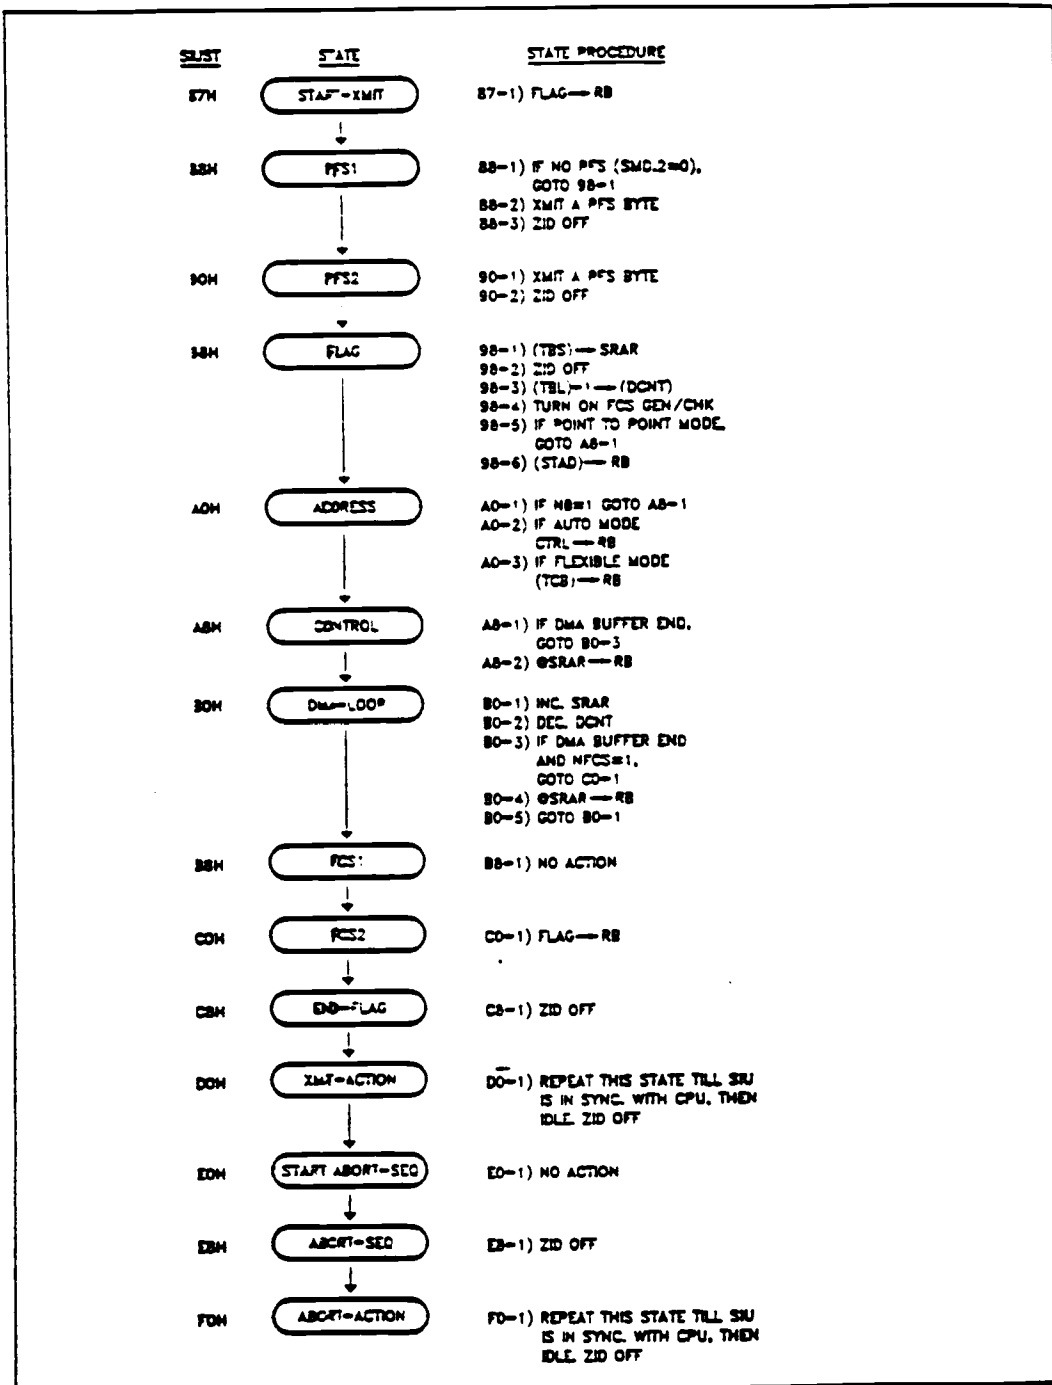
SIUST STATE STATE PROCEDURE

87H START-XMIT 87-1) FLAG → RB

88H PFS1 88-1) IF NO PFS (SMD.2=0), GOTO 98-1
88-2) XMIT A PFS BYTE
88-3) ZID OFF

90H PFS2 90-1) XMIT A PFS BYTE
90-2) ZID OFF

98H FLAG 98-1) (TBS) → SRAR
98-2) ZID OFF
98-3) (TBL)+1 → (DCNT)
98-4) TURN ON FCS GEN/CHK
98-5) IF POINT TO POINT MODE, GOTO A8-1
98-6) (STAD) → RB

A0H ADDRESS A0-1) IF NB=1 GOTO A8-1
A0-2) IF AUTO MODE CTRL → RB
A0-3) IF FLEXIBLE MODE (TCB) → RB

A8H CONTROL A8-1) IF DMA BUFFER END, GOTO B0-3
A8-2) @SRAR → RB

B0H DMA-LOOP B0-1) INC. SRAR
B0-2) DEC. DCNT
B0-3) IF DMA BUFFER END AND NFCS=1, GOTO C0-1
B0-4) @SRAR → RB
B0-5) GOTO B0-1

B8H FCS1 B8-1) NO ACTION

C0H FCS2 C0-1) FLAG → RB

C8H END-FLAG C8-1) ZID OFF

D0H XMT-ACTION D0-1) REPEAT THIS STATE TILL SIU IS IN SYNC. WITH CPU, THEN IDLE. ZID OFF

E0H START ABORT-SEQ E0-1) NO ACTION

E8H ABORT-SEQ E8-1) ZID OFF

F0H ABORT-ACTION F0-1) REPEAT THIS STATE TILL SIU IS IN SYNC. WITH CPU, THEN IDLE. ZID OFF